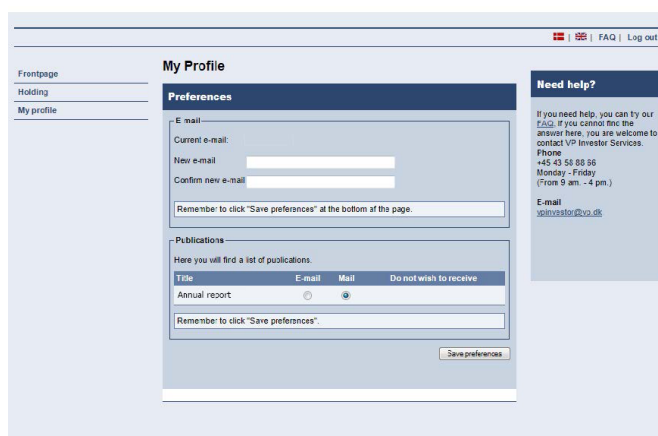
| FAQ | Log out

Frontpage

Holding

My profile

My Profile

Preferences

E-mail

Current e-mail:

New e-mail

Confirm new e-mail

Remember to click "Save preferences" at the bottom of the page.

Publications

Here you will find a list of publications.

| Title | E-mail | Mail | Do not wish to receive |
|---|---|---|---|
| Annual report | | | |

Remember to click "Save preferences".

Save preferences

Need help?

If you need help, you can try our FAQ. If you cannot find the answer here, you are welcome to contact VP Investor Services.
Phone
+45 43 58 88 86
Monday - Friday
(From 9 am. - 4 pm.)

E-mail
vpinvestor@vp.dk